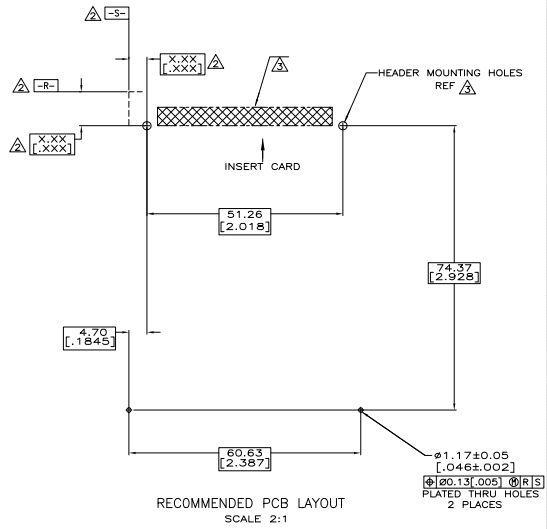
2 -S-

X.XX
[.XXX] 2

3

HEADER MOUNTING HOLES
REF 3

2 -R-

2 X.XX
[.XXX]

INSERT CARD

51.26
[2.018]

74.37
[2.928]

4.70
[.1845]

60.63
[2.387]

ø1.17±0.05
[.046±.002]

⊕ ø0.13 [.005] Ⓜ R S

PLATED THRU HOLES
2 PLACES

RECOMMENDED PCB LAYOUT
SCALE 2:1